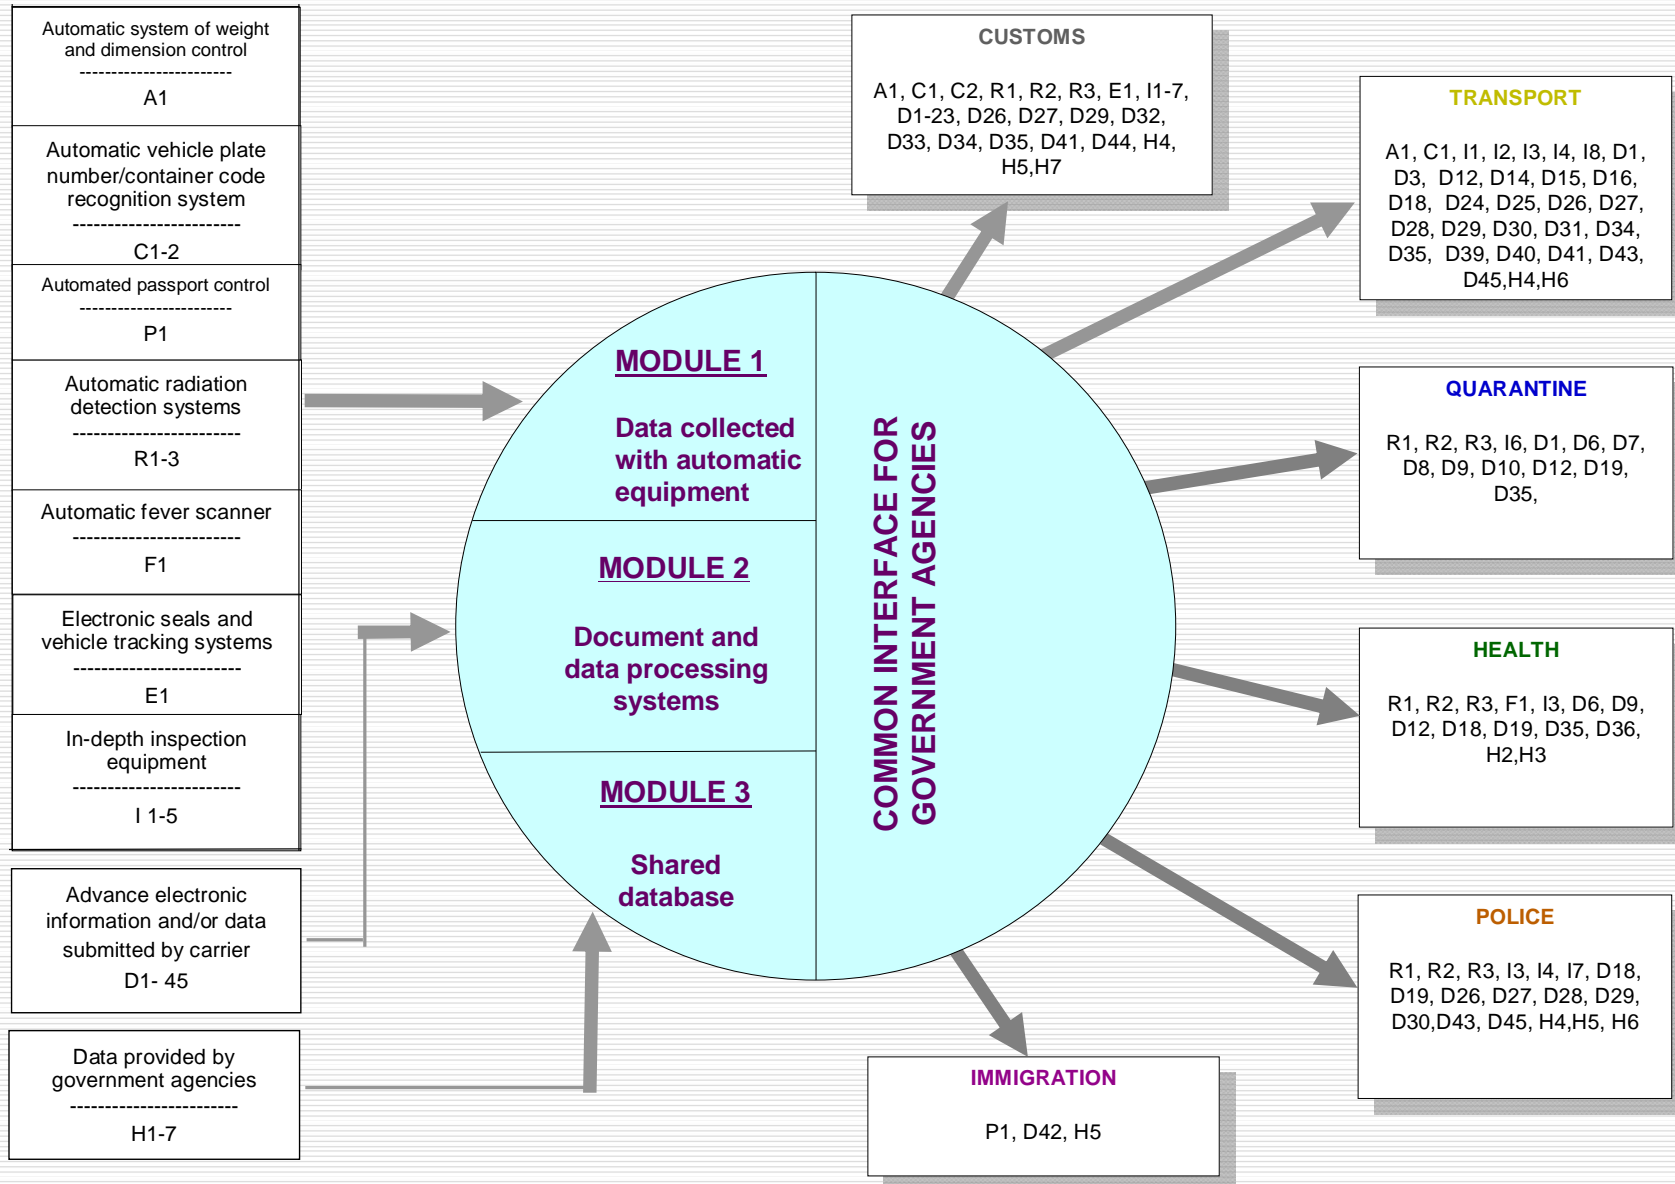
Automatic system of weight and dimension control
------------------------
A1

Automatic vehicle plate number/container code recognition system
------------------------
C1-2

Automated passport control
------------------------
P1

Automatic radiation detection systems
------------------------
R1-3

Automatic fever scanner
------------------------
F1

Electronic seals and vehicle tracking systems
------------------------
E1

In-depth inspection equipment
------------------------
I 1-5

Advance electronic information and/or data submitted by carrier
D1- 45

Data provided by government agencies
------------------------
H1-7

MODULE 1

Data collected with automatic equipment

MODULE 2

Document and data processing systems

MODULE 3

Shared database

COMMON INTERFACE FOR GOVERNMENT AGENCIES

CUSTOMS

A1, C1, C2, R1, R2, R3, E1, I1-7, D1-23, D26, D27, D29, D32, D33, D34, D35, D41, D44, H4, H5,H7

TRANSPORT

A1, C1, I1, I2, I3, I4, I8, D1, D3, D12, D14, D15, D16, D18, D24, D25, D26, D27, D28, D29, D30, D31, D34, D35, D39, D40, D41, D43, D45,H4,H6

QUARANTINE

R1, R2, R3, I6, D1, D6, D7, D8, D9, D10, D12, D19, D35,

HEALTH

R1, R2, R3, F1, I3, D6, D9, D12, D18, D19, D35, D36, H2,H3

POLICE

R1, R2, R3, I3, I4, I7, D18, D19, D26, D27, D28, D29, D30,D43, D45, H4,H5, H6

IMMIGRATION

P1, D42, H5